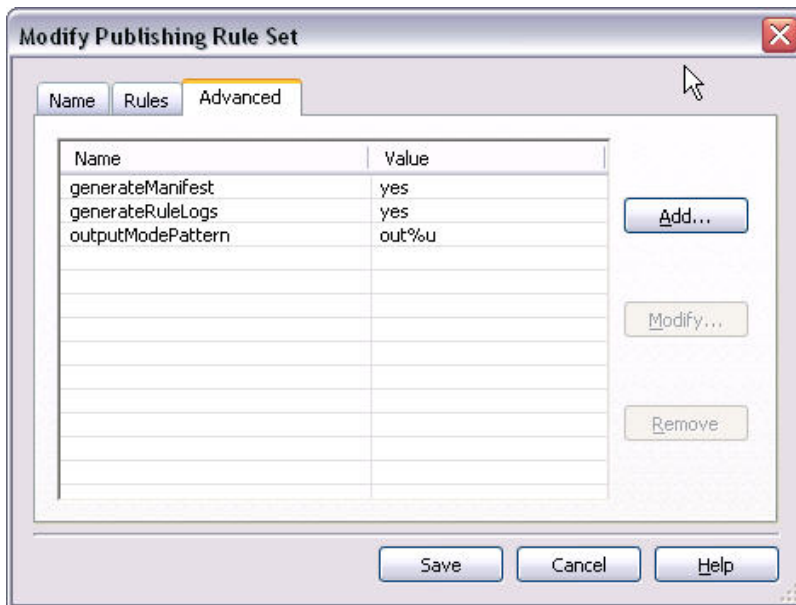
Modify Publishing Rule Set

Name Rules Advanced

| Name | Value |
|---|---|
| generateManifest | yes |
| generateRuleLogs | yes |
| outputModePattern | out%u |

Add...

Modify...

Remove

Save Cancel Help